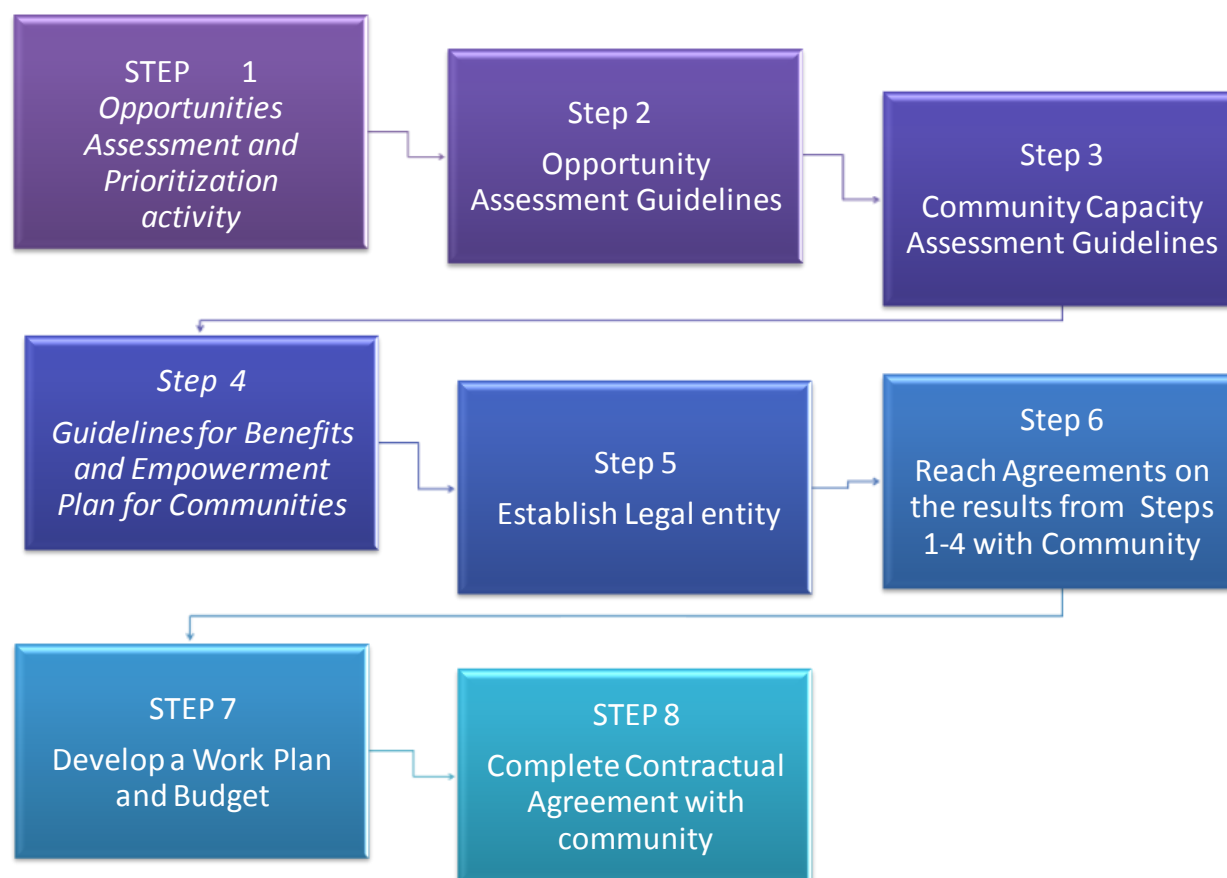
STEP 1
*Opportunities Assessment and Prioritization activity*

Step 2
Opportunity Assessment Guidelines

Step 3
Community Capacity Assessment Guidelines

*Step 4*
*Guidelines for Benefits and Empowerment Plan for Communities*

Step 5
Establish Legal entity

Step 6
Reach Agreements on the results from Steps 1-4 with Community

STEP 7
Develop a Work Plan and Budget

STEP 8
Complete Contractual Agreement with community